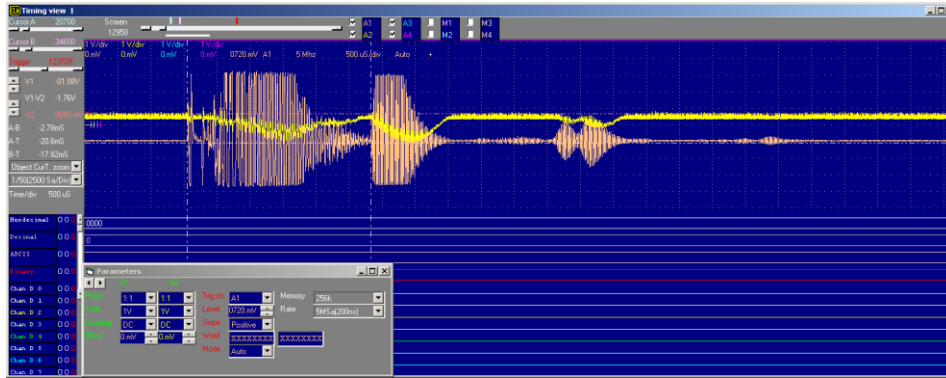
Timing view 1

Cursor A 20700
Screen 12950
A1 A2 A3 A4 M1 M2 M3 M4
Cursor B 34800
Trigger 12700

1 V/div 1 V/div 1 V/div 1 V/div
0 mV 0 mV 0 mV 0 mV 0720 mV A1 5 Mhz 500 uS/div Auto

V1 -01.88V
V1-V2 -1.76V
V2 0000 mV
A-B -2.79mS
A-T -20.6mS
B-T -17.82mS
Object CurT zoom
1/50(2500 S.a/Div)
Time/div 500 uS

Hexdecimal 0 0 0000
Decimal 0 0 0
ASCII 0 0
Binary 0 0
Chan. D 0 0 0
Chan. D 1 0 0
Chan. D 2 0 0
Chan. D 3 0 0
Chan. D 4 0 0
Chan. D 5 0 0
Chan. D 6 0 0
Chan. D 7 0 0

Parameters
A1 A2
Probe 1:1 1:1
Scale 1V 1V
Coupling DC DC
Offset 0 mV 0 mV
Trig ch A1
Level 0720 mV
Slope Positive
Word XXXXXXXX XXXXXXXX
Mode Auto
Memory 256k
Rate 5MS.a(200ns)